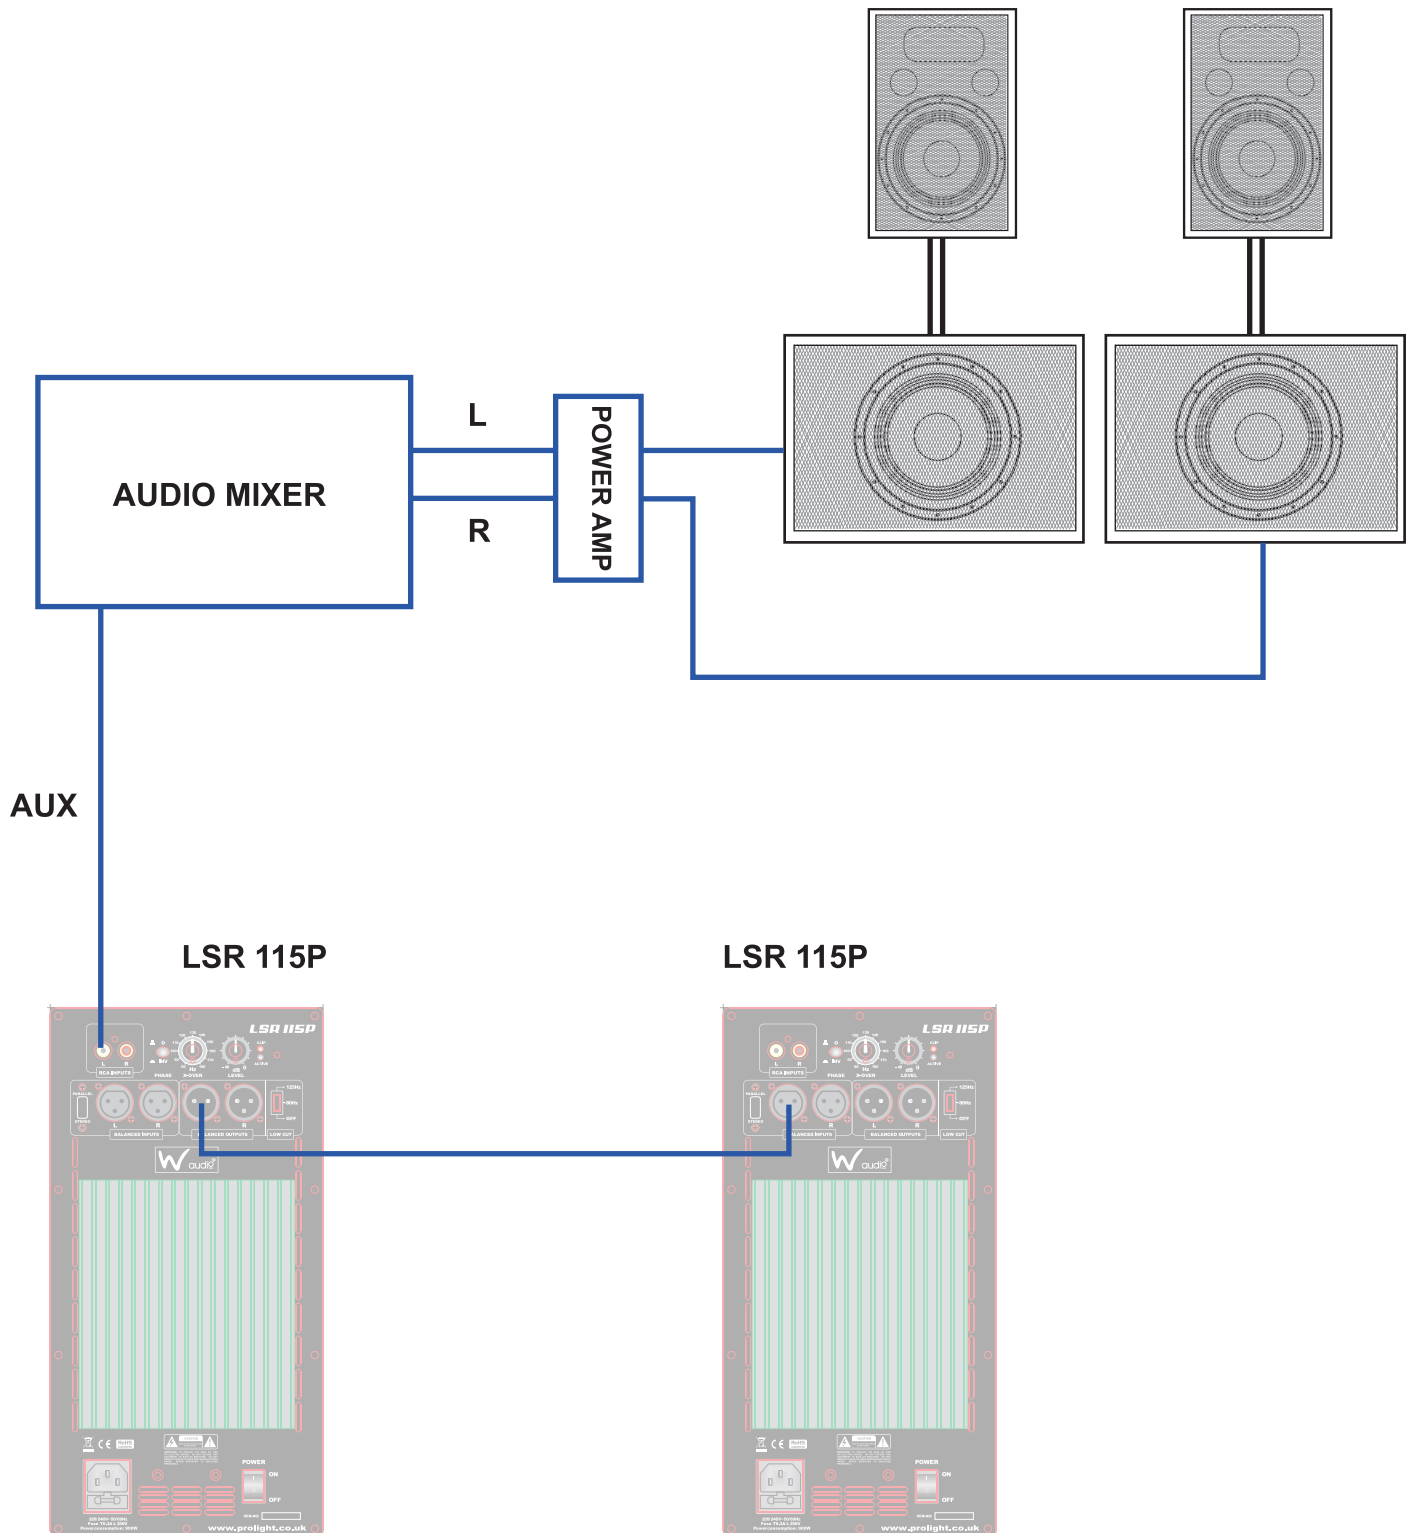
AUDIO MIXER

L

R

POWER AMP

AUX

LSR 115P

LSR 115P

LSR 115P

RCA INPUTS

PHASE

X-OVER

LEVEL

BALANCED INPUTS

BALANCED OUTPUTS

LOW CUT

W audio

POWER

ON

OFF

www.prolight.co.uk

LSR 115P

RCA INPUTS

PHASE

X-OVER

LEVEL

BALANCED INPUTS

BALANCED OUTPUTS

LOW CUT

W audio

POWER

ON

OFF

www.prolight.co.uk